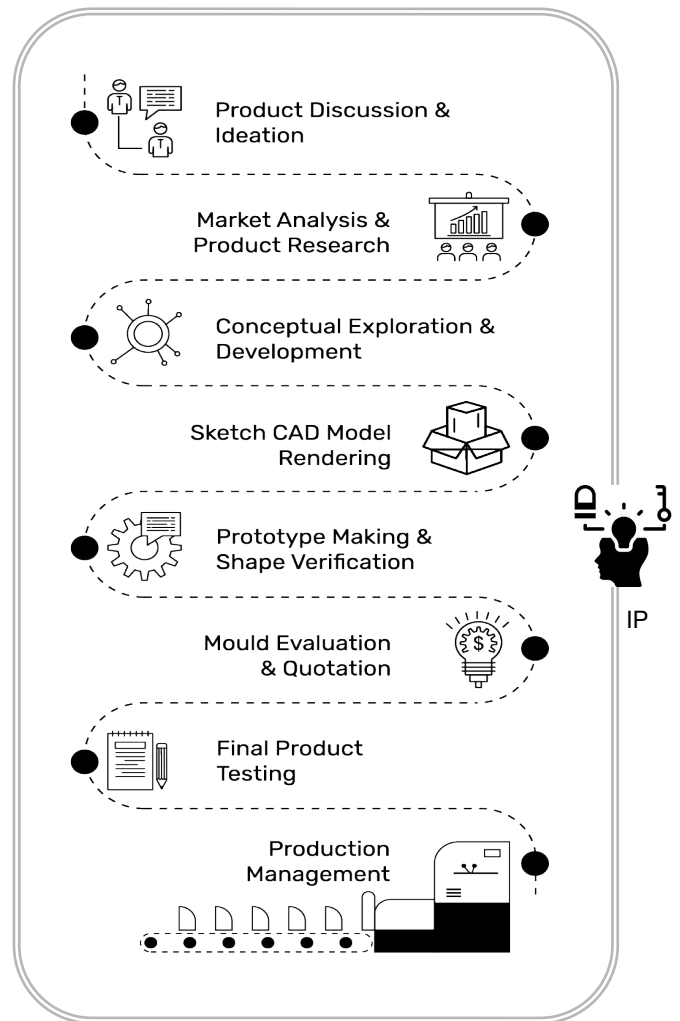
Product Discussion & Ideation

Market Analysis & Product Research

Conceptual Exploration & Development

Sketch CAD Model Rendering

Prototype Making & Shape Verification

Mould Evaluation & Quotation

Final Product Testing

Production Management

IP